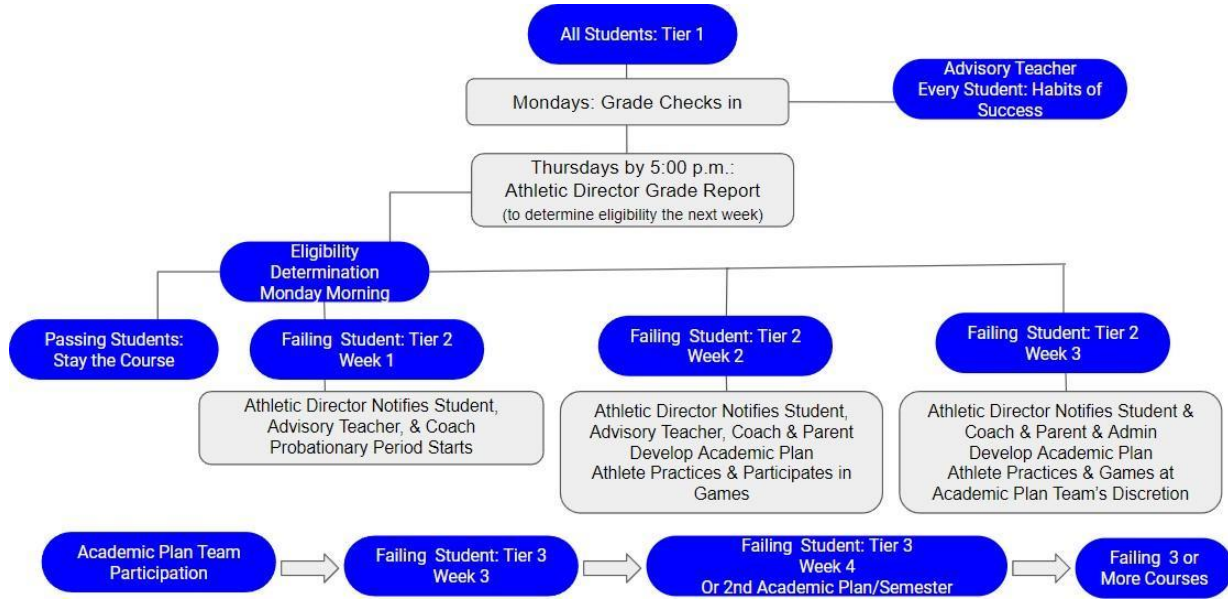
All Students: Tier 1

Mondays: Grade Checks in

Advisory Teacher
Every Student: Habits of Success

Thursdays by 5:00 p.m.:
Athletic Director Grade Report
(to determine eligibility the next week)

Eligibility Determination Monday Morning

Passing Students: Stay the Course

Failing Student: Tier 2
Week 1

Athletic Director Notifies Student, Advisory Teacher, & Coach
Probationary Period Starts

Failing Student: Tier 2
Week 2

Athletic Director Notifies Student, Advisory Teacher, Coach & Parent
Develop Academic Plan
Athlete Practices & Participates in Games

Failing Student: Tier 2
Week 3

Athletic Director Notifies Student & Coach & Parent & Admin
Develop Academic Plan
Athlete Practices & Games at Academic Plan Team's Discretion

Academic Plan Team Participation

Failing Student: Tier 3
Week 3

Failing Student: Tier 3
Week 4
Or 2nd Academic Plan/Semester

Failing 3 or More Courses